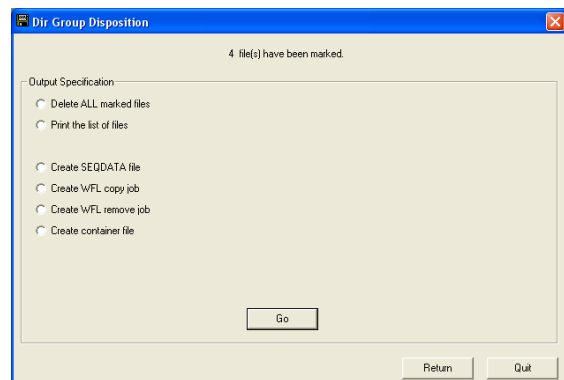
Dir Group Disposition

4 file(s) have been marked.

Output Specification

Delete ALL marked files

Print the list of files

Create SEQDATA file

Create WFL copy job

Create WFL remove job

Create container file

Go

Return

Quit